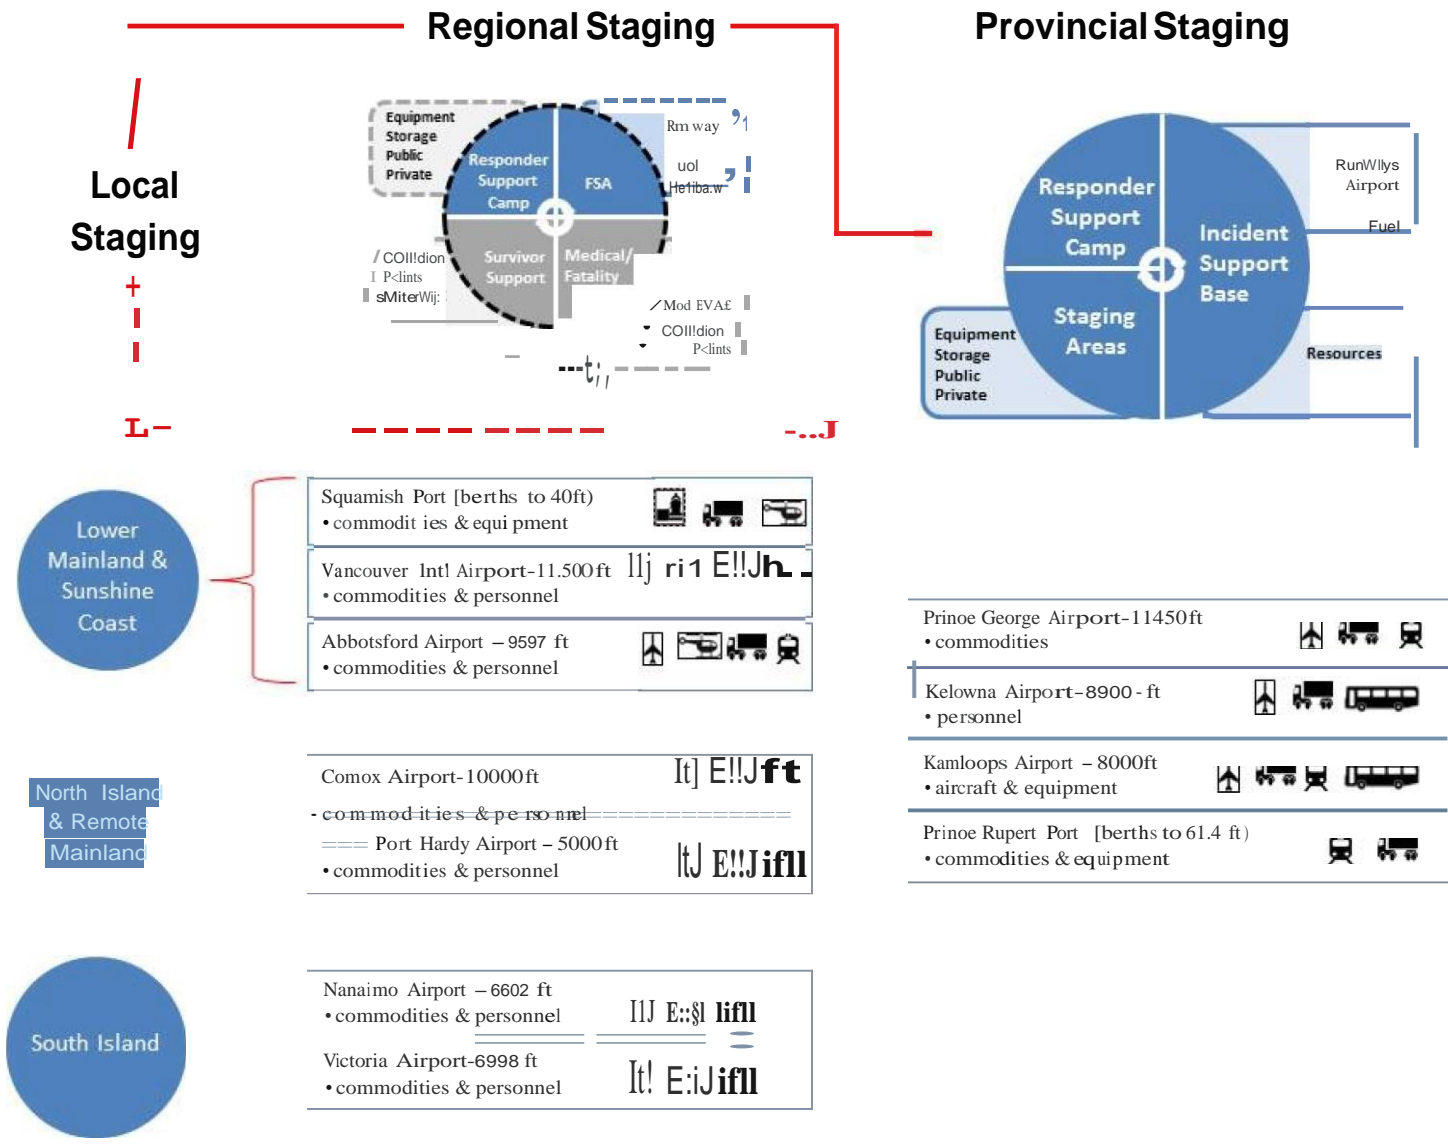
Regional Staging

Provincial Staging

Local Staging

Equipment
Storage
Public
Private

Responder Support Camp

FSA

Rm way

uol
He1iba.w

COll!dion
P<lints
sMiterWij:

Survivor Support

Medical/ Fatality

Mod EVA£
COll!dion
P<lints

---t;,

L–

-..J

Responder Support Camp

Incident Support Base

Staging Areas

RunWllys Airport

Fuel

Equipment
Storage
Public
Private

Resources

Lower Mainland & Sunshine Coast

Squamish Port [berths to 40ft)
• commodit ies & equi pment

Vancouver Intl Airport-11.500ft
• commodities & personnel

Abbotsford Airport – 9597 ft
• commodities & personnel

North Island & Remote Mainland

Comox Airport-10000ft
- commod it ies & pe rso nnel

Port Hardy Airport – 5000ft
• commodities & personnel

South Island

Nanaimo Airport – 6602 ft
• commodities & personnel

Victoria Airport-6998 ft
• commodities & personnel

Prinoe George Airport-11450ft
• commodities

Kelowna Airport-8900 - ft
• personnel

Kamloops Airport – 8000ft
• aircraft & equipment

Prinoe Rupert Port [berths to 61.4 ft)
• commodities & equipment